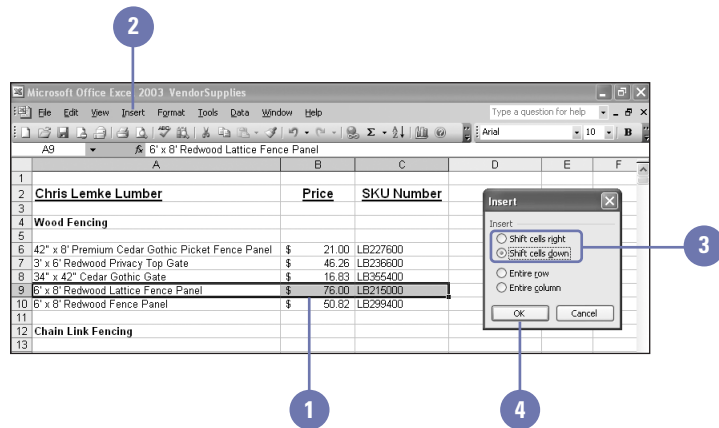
2

Microsoft Office Excel 2003 VendorSupplies

File Edit View Insert Format Tools Data Window Help

Type a question for help

Arial 10 B

A9 $f_x$ 6' x 8' Redwood Lattice Fence Panel

| | A | B | | C | D | E | F |
|---|---|---|---|---|---|---|---|
| 1 | | | | | | | |
| 2 | Chris Lemke Lumber | Price | | SKU Number | | | |
| 3 | | | | | | | |
| 4 | Wood Fencing | | | | | | |
| 5 | | | | | | | |
| 6 | 42" x 8' Premium Cedar Gothic Picket Fence Panel | $ | 21.00 | LB227600 | | | |
| 7 | 3' x 6' Redwood Privacy Top Gate | $ | 46.26 | LB236600 | | | |
| 8 | 34" x 42" Cedar Gothic Gate | $ | 16.83 | LB355400 | | | |
| 9 | 6' x 8' Redwood Lattice Fence Panel | $ | 76.00 | LB215000 | | | |
| 10 | 6' x 8' Redwood Fence Panel | $ | 50.82 | LB299400 | | | |
| 11 | | | | | | | |
| 12 | Chain Link Fencing | | | | | | |
| 13 | | | | | | | |

Insert

Insert

Shift cells right

Shift cells down

Entire row

Entire column

OK

Cancel

3

1

4